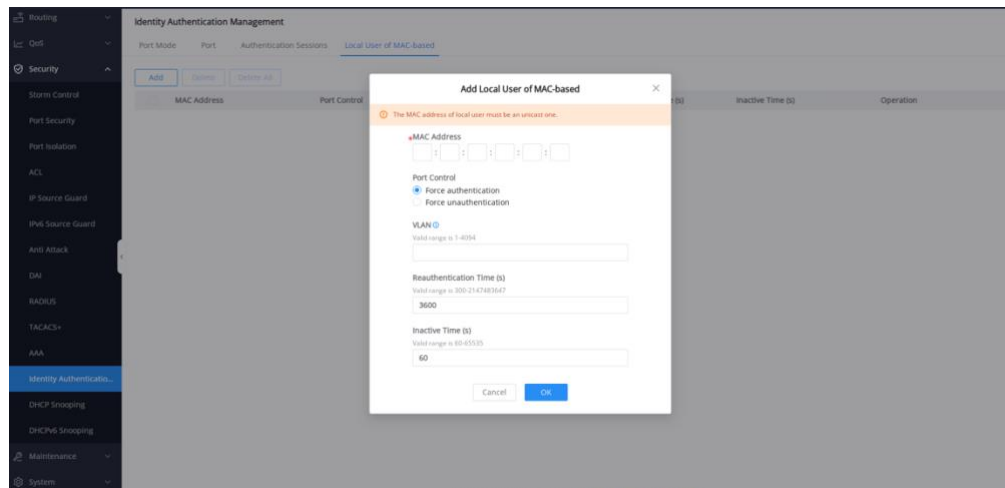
Routing
QoS
Security
Storm Control
Port Security
Port Isolation
ACL
IP Source Guard
IPv6 Source Guard
Anti Attack
DAI
RADIUS
TACACS+
AAA
Identity Authenticatio...
DHCP Snooping
DHCPv6 Snooping
Maintenance
System

Identity Authentication Management

Port Mode Port Authentication Sessions Local User of MAC-based

Add Delete Delete All

MAC Address Port Control (s) Inactive Time (s) Operation

Add Local User of MAC-based

The MAC address of local user must be an unicast one.

*MAC Address
: : : : :

Port Control
Force authentication
Force unauthentication

VLAN
Valid range is 1-4094

Reauthentication Time (s)
Valid range is 300-2147483647
3600

Inactive Time (s)
Valid range is 60-65535
60

Cancel OK